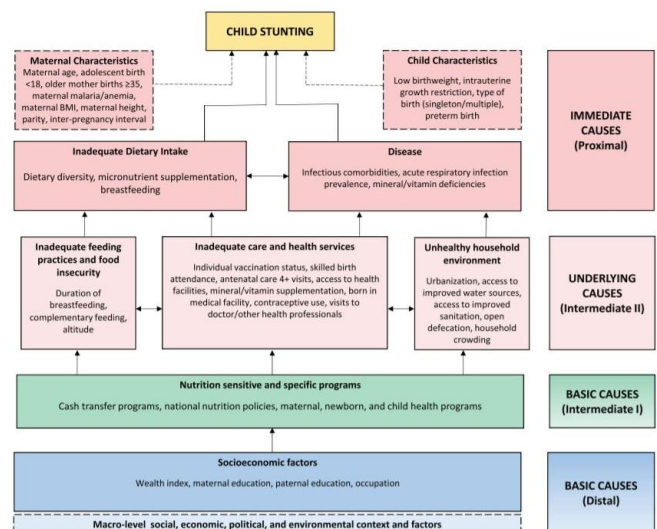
CHILD STUNTING

Maternal Characteristics
Maternal age, adolescent birth <18, older mother births ≥35, maternal malaria/anemia, maternal BMI, maternal height, parity, inter-pregnancy interval

Child Characteristics
Low birthweight, intrauterine growth restriction, type of birth (singleton/multiple), preterm birth

IMMEDIATE CAUSES (Proximal)

Inadequate Dietary Intake
Dietary diversity, micronutrient supplementation, breastfeeding

Disease
Infectious comorbidities, acute respiratory infection prevalence, mineral/vitamin deficiencies

Inadequate feeding practices and food insecurity
Duration of breastfeeding, complementary feeding, altitude

Inadequate care and health services
Individual vaccination status, skilled birth attendance, antenatal care 4+ visits, access to health facilities, mineral/vitamin supplementation, born in medical facility, contraceptive use, visits to doctor/other health professionals

Unhealthy household environment
Urbanization, access to improved water sources, access to improved sanitation, open defecation, household crowding

UNDERLYING CAUSES (Intermediate II)

Nutrition sensitive and specific programs
Cash transfer programs, national nutrition policies, maternal, newborn, and child health programs

BASIC CAUSES (Intermediate I)

Socioeconomic factors
Wealth index, maternal education, paternal education, occupation

BASIC CAUSES (Distal)

Macro-level social, economic, political, and environmental context and factors